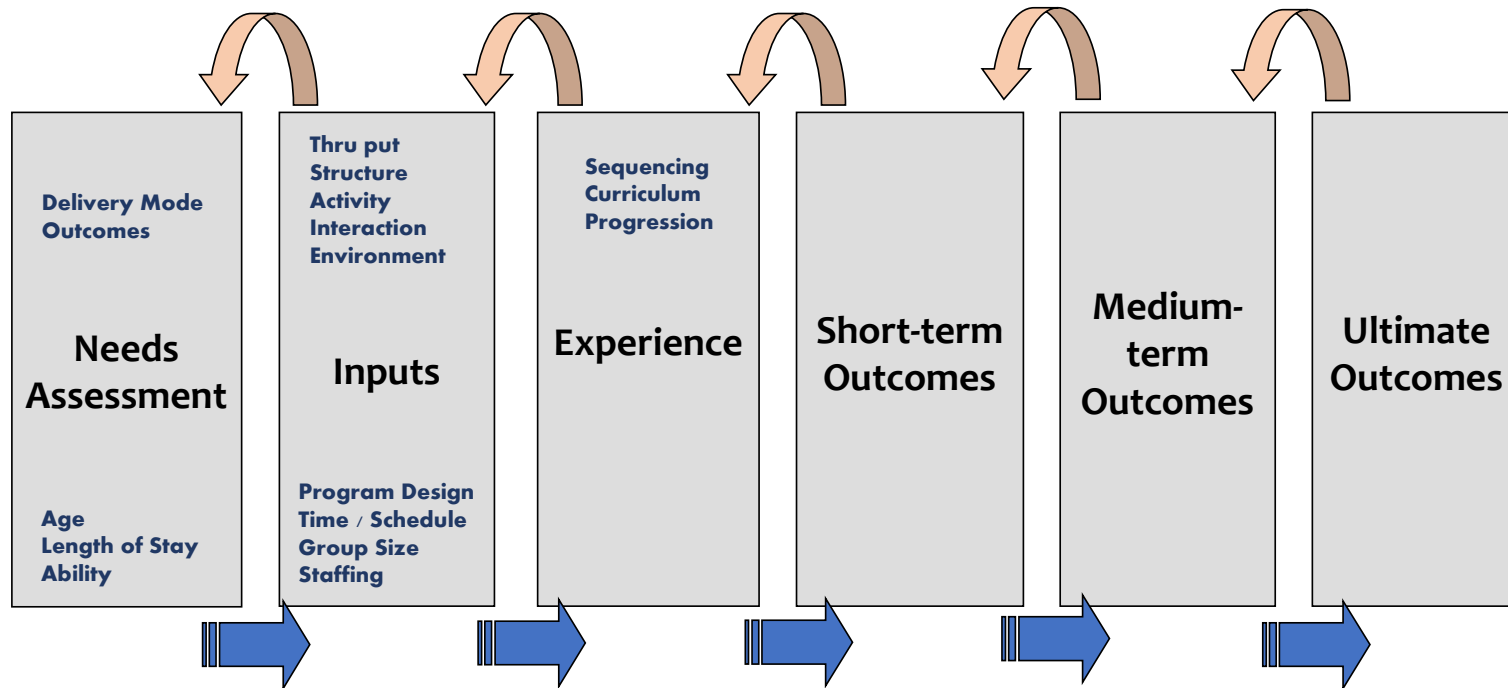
Delivery Mode
Outcomes

Needs Assessment

Age
Length of Stay
Ability

Thru put
Structure
Activity
Interaction
Environment

Inputs

Program Design
Time / Schedule
Group Size
Staffing

Sequencing
Curriculum
Progression

Experience

Short-term Outcomes

Medium-term Outcomes

Ultimate Outcomes